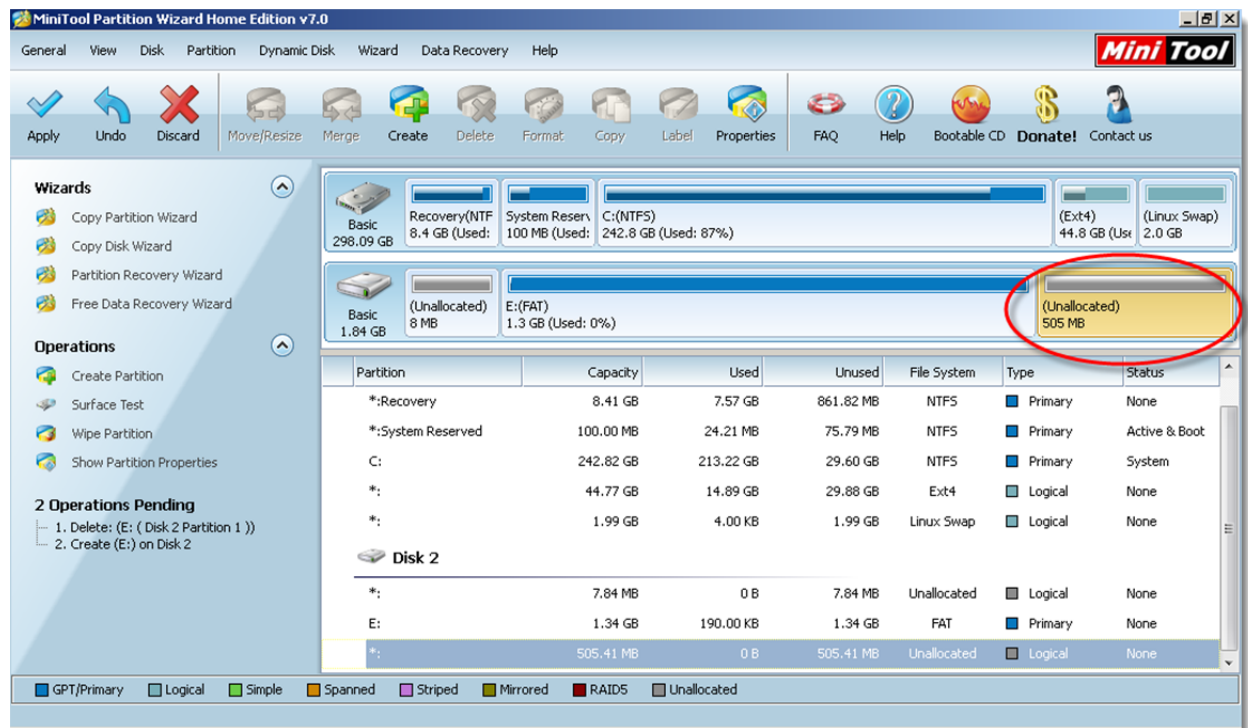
MiniTool Partition Wizard Home Edition v7.0

General View Disk Partition Dynamic Disk Wizard Data Recovery Help

Mini Tool

Apply Undo Discard Move/Resize Merge Create Delete Format Copy Label Properties FAQ Help Bootable CD Donate! Contact us

Wizards
Copy Partition Wizard
Copy Disk Wizard
Partition Recovery Wizard
Free Data Recovery Wizard

Operations
Create Partition
Surface Test
Wipe Partition
Show Partition Properties

2 Operations Pending
1. Delete: (E: ( Disk 2 Partition 1 ))
2. Create (E:) on Disk 2

Basic
298.09 GB
Recovery(NTF
8.4 GB (Used:
System Reserv
100 MB (Used:
C:(NTFS)
242.8 GB (Used: 87%)
(Ext4)
44.8 GB (Use
(Linux Swap)
2.0 GB

Basic
1.84 GB
(Unallocated)
8 MB
E:(FAT)
1.3 GB (Used: 0%)
(Unallocated)
505 MB

| Partition | Capacity | Used | Unused | File System | Type | Status |
|---|---|---|---|---|---|---|
| *:Recovery | 8.41 GB | 7.57 GB | 861.82 MB | NTFS | Primary | None |
| *:System Reserved | 100.00 MB | 24.21 MB | 75.79 MB | NTFS | Primary | Active & Boot |
| C: | 242.82 GB | 213.22 GB | 29.60 GB | NTFS | Primary | System |
| *: | 44.77 GB | 14.89 GB | 29.88 GB | Ext4 | Logical | None |
| *: | 1.99 GB | 4.00 KB | 1.99 GB | Linux Swap | Logical | None |
| Disk 2 | | | | | | |
| *: | 7.84 MB | 0 B | 7.84 MB | Unallocated | Logical | None |
| E: | 1.34 GB | 190.00 KB | 1.34 GB | FAT | Primary | None |
| *: | 505.41 MB | 0 B | 505.41 MB | Unallocated | Logical | None |

GPT/Primary Logical Simple Spanned Striped Mirrored RAID5 Unallocated